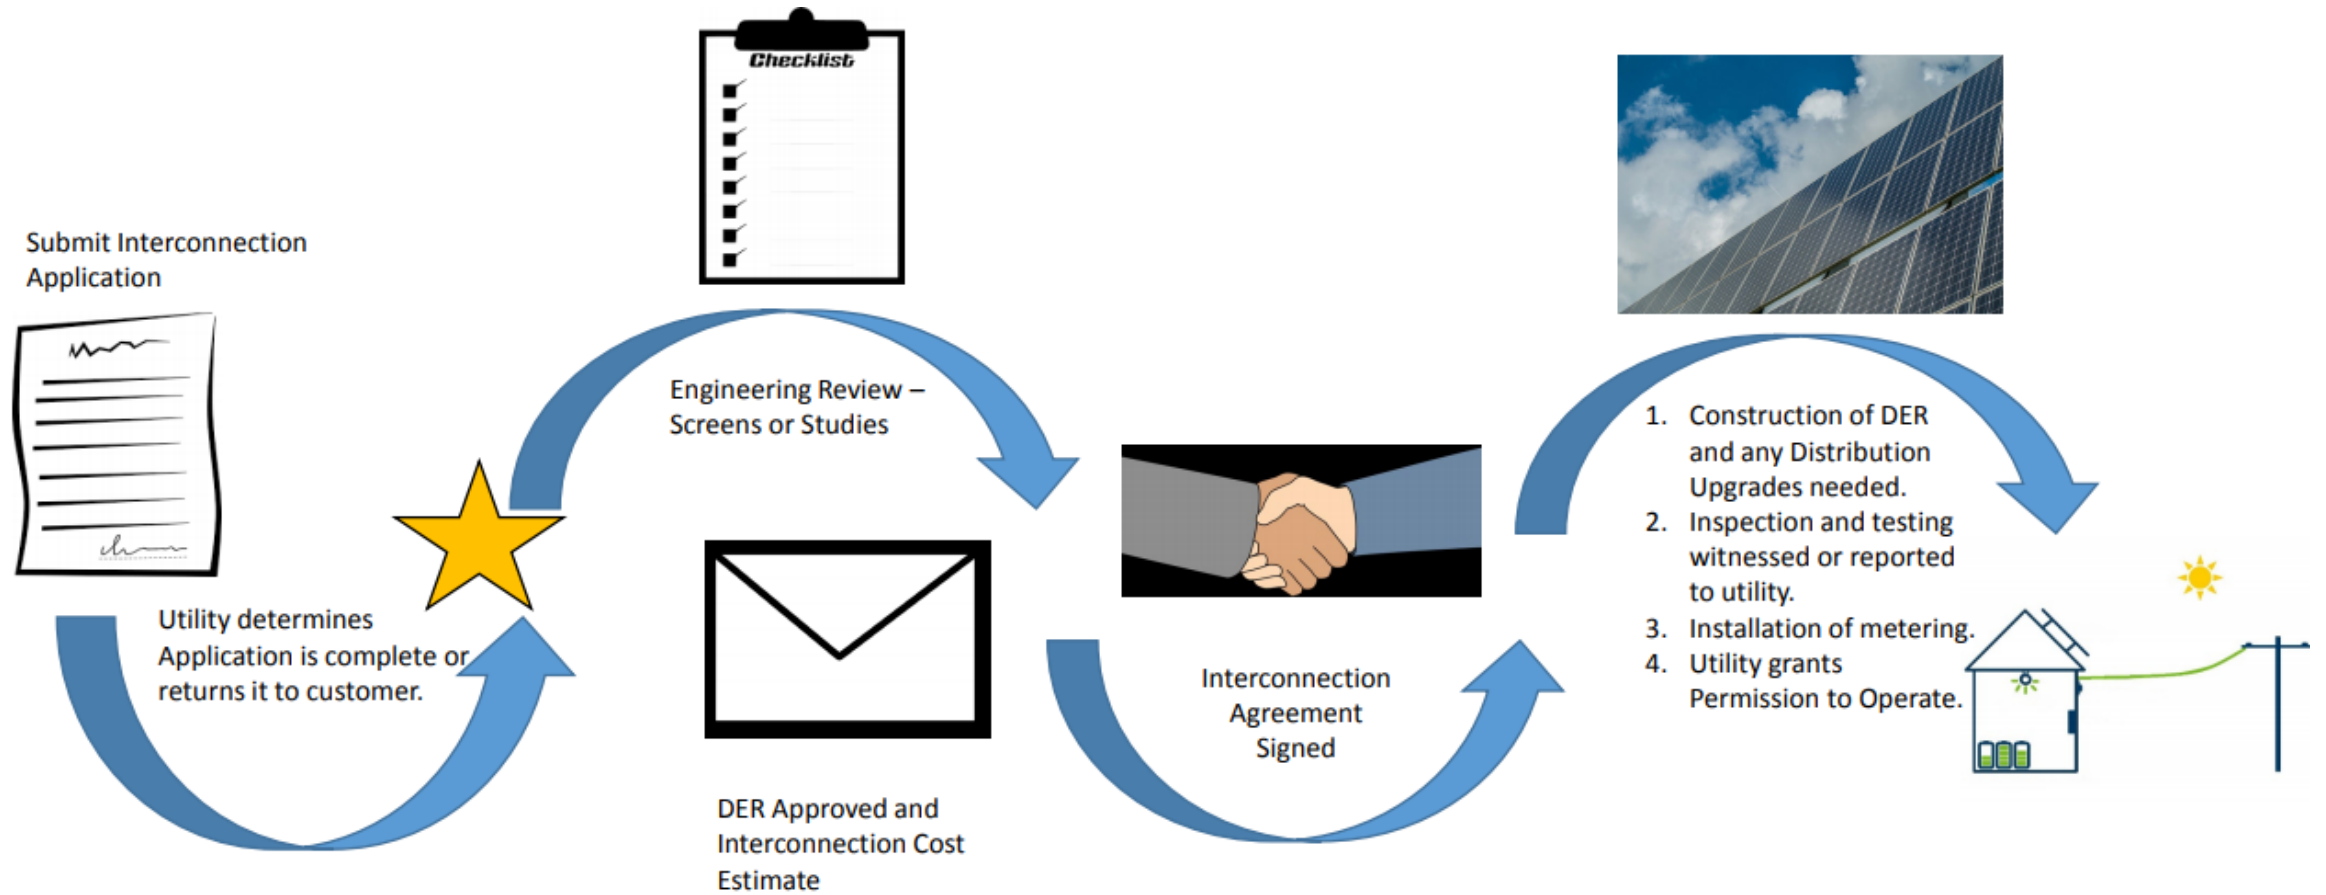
Checklist

Submit Interconnection Application

Utility determines Application is complete or returns it to customer.

Engineering Review – Screens or Studies

DER Approved and Interconnection Cost Estimate

Interconnection Agreement Signed

1. Construction of DER and any Distribution Upgrades needed.
2. Inspection and testing witnessed or reported to utility.
3. Installation of metering.
4. Utility grants Permission to Operate.